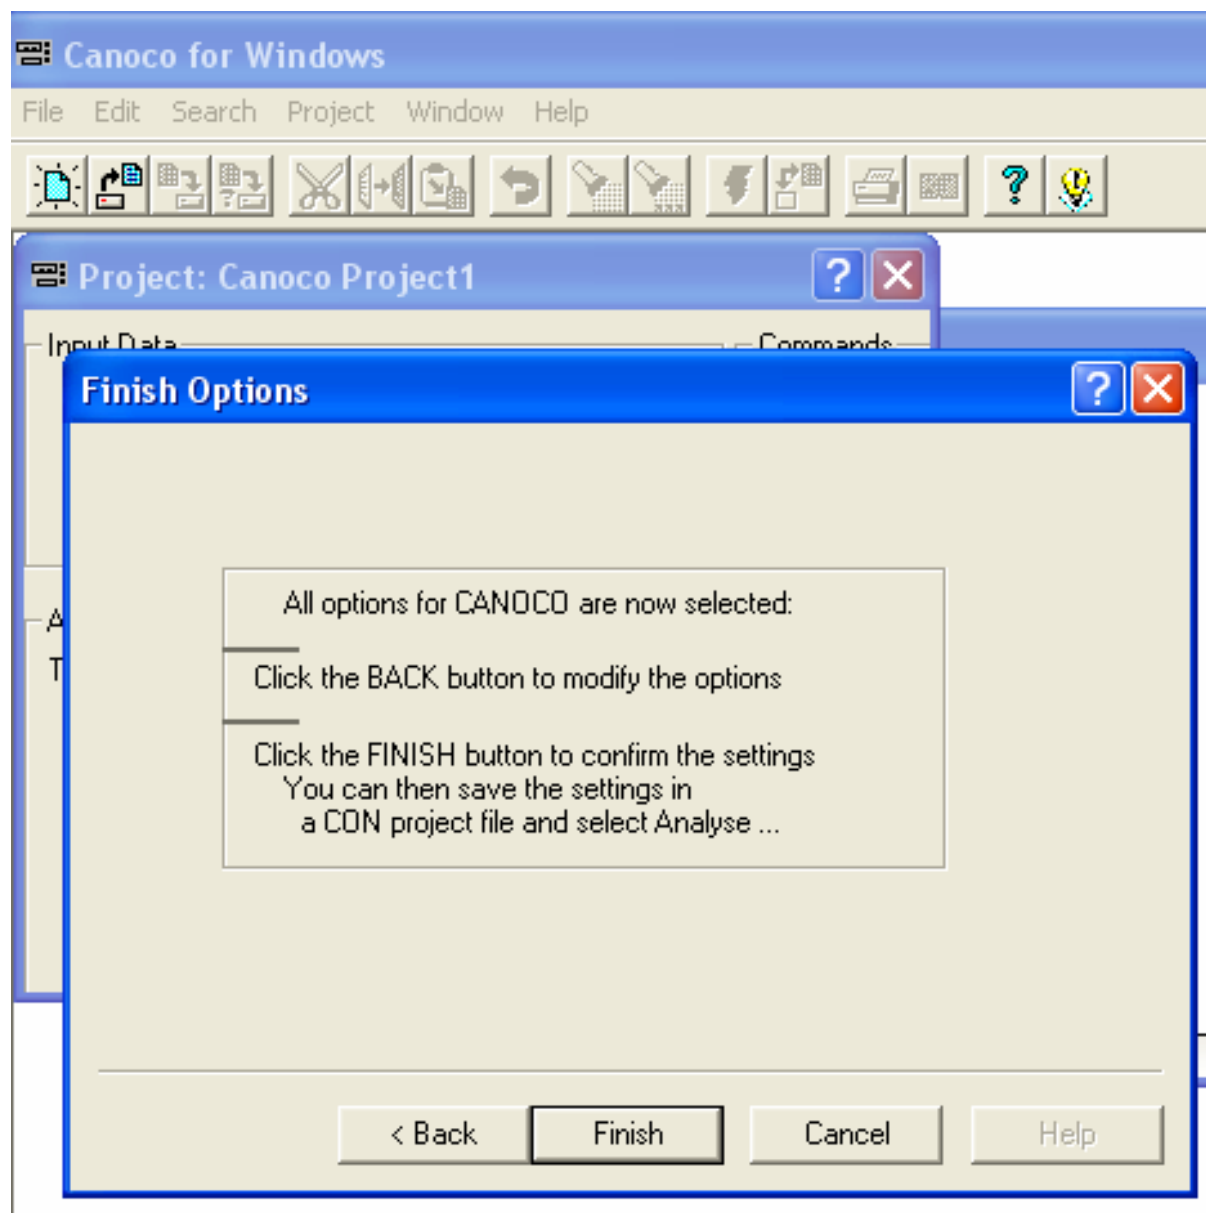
Canoco for Windows

File Edit Search Project Window Help

Project: Canoco Project1

Input Data

Commands

A

T

Finish Options

All options for CANOCO are now selected:

Click the BACK button to modify the options

Click the FINISH button to confirm the settings
You can then save the settings in
a CON project file and select Analyse ...

< Back

Finish

Cancel

Help